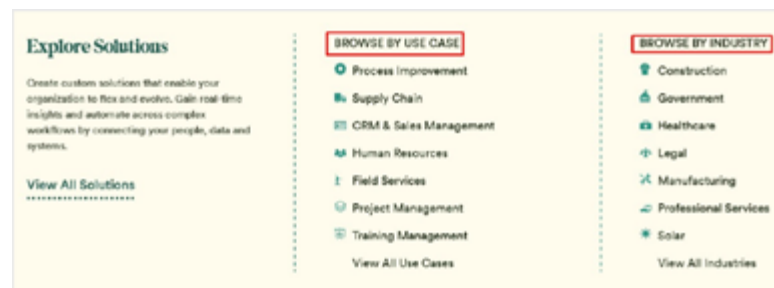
Explore Solutions

Create custom solutions that enable your organization to flex and evolve. Gain real-time insights and automate across complex workflows by connecting your people, data and systems.

View All Solutions

BROWSE BY USE CASE

Process Improvement

Supply Chain

CRM & Sales Management

Human Resources

Field Services

Project Management

Training Management

View All Use Cases

BROWSE BY INDUSTRY

Construction

Government

Healthcare

Legal

Manufacturing

Professional Services

Solar

View All Industries